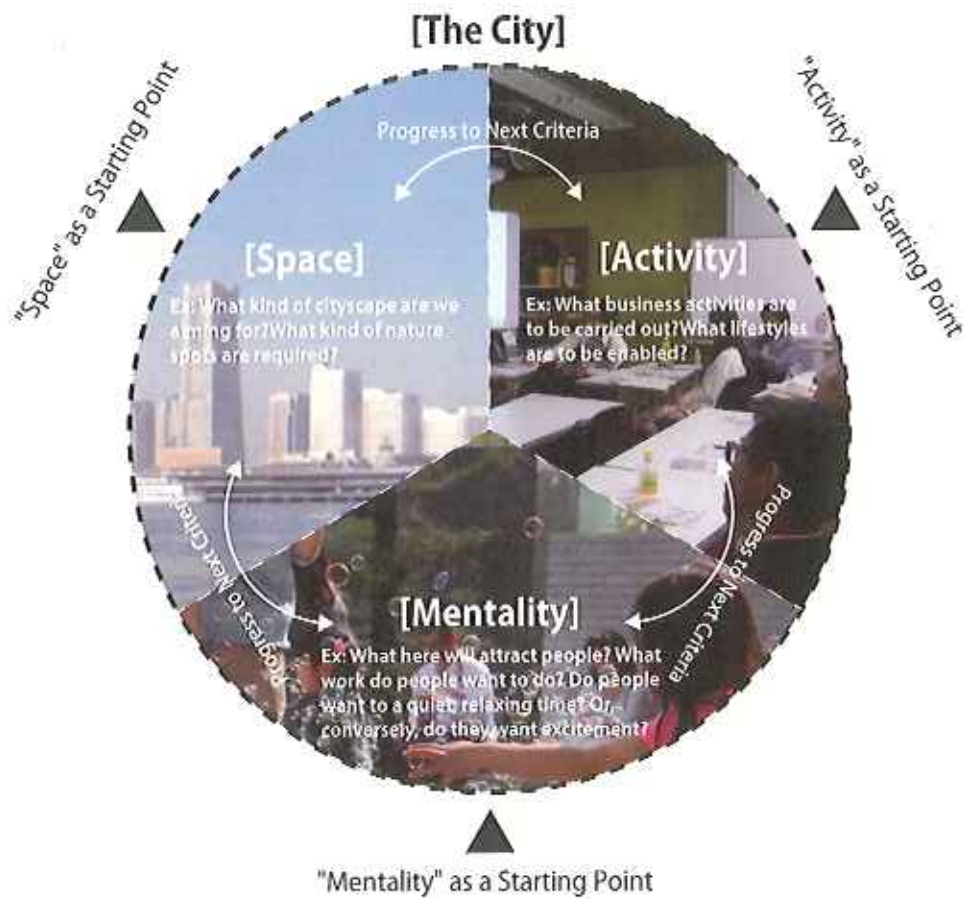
[The City]

"Space" as a Starting Point

"Activity" as a Starting Point

Progress to Next Criteria

[Space]

Ex: What kind of cityscape are we aiming for?What kind of nature spots are required?

[Activity]

Ex: What business activities are to be carried out?What lifestyles are to be enabled?

Progress to Next Criteria

Progress to Next Criteria

[Mentality]

Ex: What here will attract people? What work do people want to do? Do people want to a quiet, relaxing time? Or, conversely, do they want excitement?

"Mentality" as a Starting Point